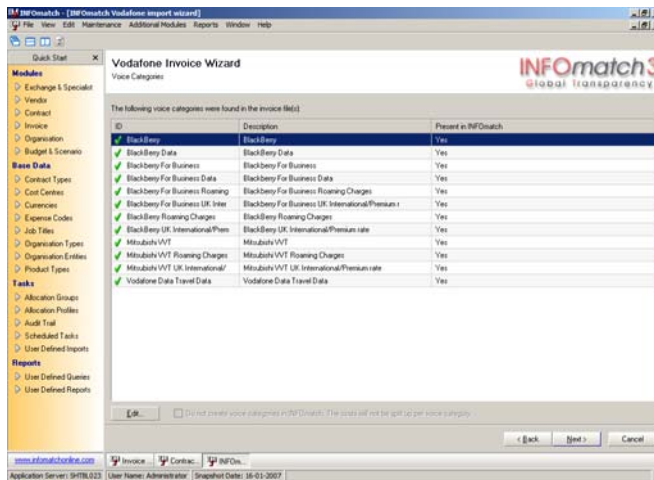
INFOmatch - [INFOmatch Vodafone import wizard]

File View Edit Maintenance Additional Modules Reports Window Help

Quick Start

Modules
Exchange & Specialist
Vendor
Contract
Invoice
Organisation
Budget & Scenario

Base Data
Contract Types
Cost Centres
Currencies
Expense Codes
Job Titles
Organisation Types
Organisation Entities
Product Types

Tasks
Allocation Groups
Allocation Profiles
Audit Trail
Scheduled Tasks
User Defined Imports

Reports
User Defined Queries
User Defined Reports

www.infomatchonline.com

Vodafone Invoice Wizard
Voice Categories

INFOmatch3
Global Transparency

The following voice categories were found in the invoice file(s)

| ID | Description | Present in INFOmatch |
|---|---|---|
| BlackBerry | BlackBerry | Yes |
| BlackBerry Data | BlackBerry Data | Yes |
| Blackberry For Business | Blackberry For Business | Yes |
| Blackberry For Business Data | Blackberry For Business Data | Yes |
| Blackberry For Business Roaming | Blackberry For Business Roaming Charges | Yes |
| Blackberry For Business UK Inter | Blackberry For Business UK International/Premium r | Yes |
| BlackBerry Roaming Charges | BlackBerry Roaming Charges | Yes |
| BlackBerry UK International/Prem | BlackBerry UK International/Premium rate | Yes |
| Mitsubishi WT | Mitsubishi WT | Yes |
| Mitsubishi WT Roaming Charges | Mitsubishi WT Roaming Charges | Yes |
| Mitsubishi WT UK International/ | Mitsubishi WT UK International/Premium rate | Yes |
| Vodafone Data Travel Data | Vodafone Data Travel Data | Yes |

Edit...

Do not create voice categories in INFOmatch. The costs will not be split up per voice category.

< Back Next > Cancel

Invoice Contrac... INFOm...

Application Server: SHTBL023 User Name: Administrator Snapshot Date: 16-01-2007